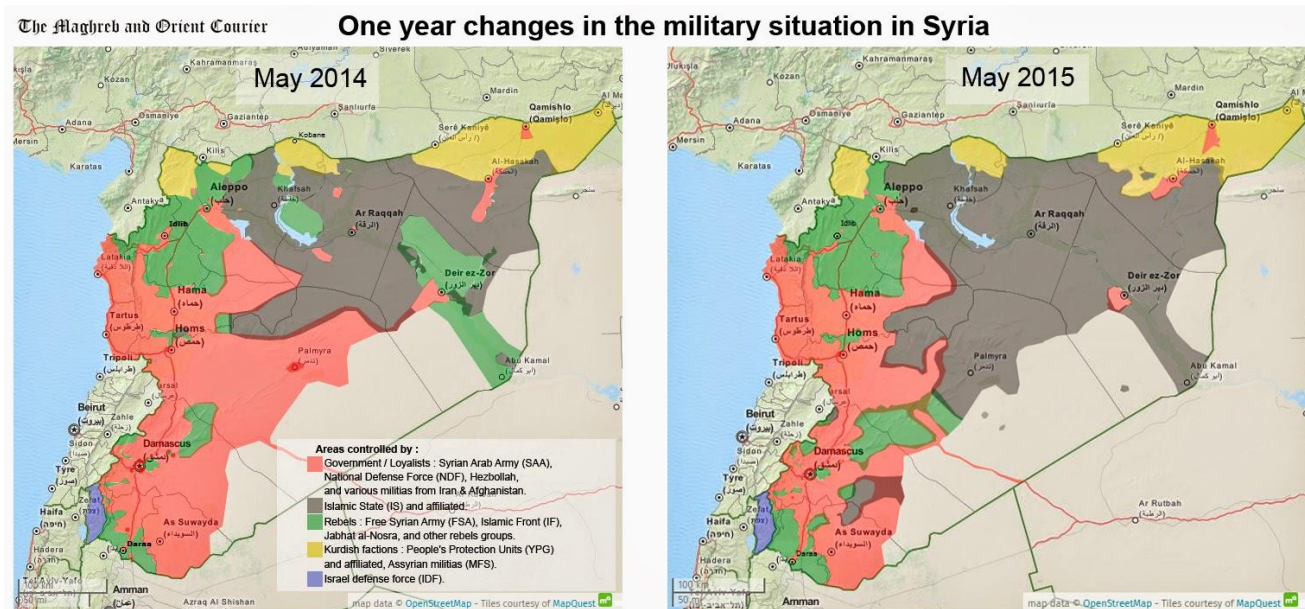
The Maghreb and Orient Courier

One year changes in the military situation in Syria

May 2014

Kahramanmaraş
Kozan
Adana
Osmaniye
Gaziantep
Mersin
Kilis
Kobane
Şanlıurfa
Mardin
Serê Kaniyê
Qamishlo (Qamişlo)
Al-Hasakah
Karatas
Antakya
Aleppo (حلب)
Khafsah
Ar Raqqah (الرقة)
Idlib
Latakia (اللاذقية)
Hama (حماه)
Deir ez-Zor (دير الزور)
Tartus (طرطوس)
Homs (حمص)
Palmyra
Tripoli (طرابلس)
Abu Kamal
Beirut (بيروت)
Zahle
Arsal
Sidon
Damascus (دمشق)
Tyre
Haifa
Zefat
Hadera
As Suwayda (السويداء)
Daraa
Tel Aviv-Yafo
Amman
Azraq Al Shishan
50 mi

Areas controlled by :
Government / Loyalists : Syrian Arab Army (SAA), National Defense Force (NDF), Hezbollah, and various militias from Iran & Afghanistan.
Islamic State (IS) and affiliated.
Rebels : Free Syrian Army (FSA), Islamic Front (IF), Jabhat al-Nosra, and other rebels groups.
Kurdish factions : People's Protection Units (YPG) and affiliated, Assyrian militias (MFS).
Israel defense force (IDF).

map data © OpenStreetMap - Tiles courtesy of MapQuest

May 2015

Kahramanmaraş
Kozan
Adana
Osmaniye
Gaziantep
Mersin
Şanlıurfa
Mardin
Serê Kaniyê
Qamishlo (Qamişlo)
Al-Hasakah
Karatas
Kilis
Antakya
Aleppo (حلب)
Khafsah
Ar Raqqah (الرقة)
Idlib
Latakia
Hama (حماه)
Deir ez-Zor (دير الزور)
Tartus (طرطوس)
Homs (حمص)
Palmyra
Tripoli (طرابلس)
Abu Kamal
Beirut (بيروت)
Zahle
Arsal
Sidon
Damascus (دمشق)
Tyre
Haifa
Zefat
As Suwayda (السويداء)
Ar Rutbah (الرطبة)
Daraa
Amman
100 km
50 mi

map data © OpenStreetMap - Tiles courtesy of MapQuest